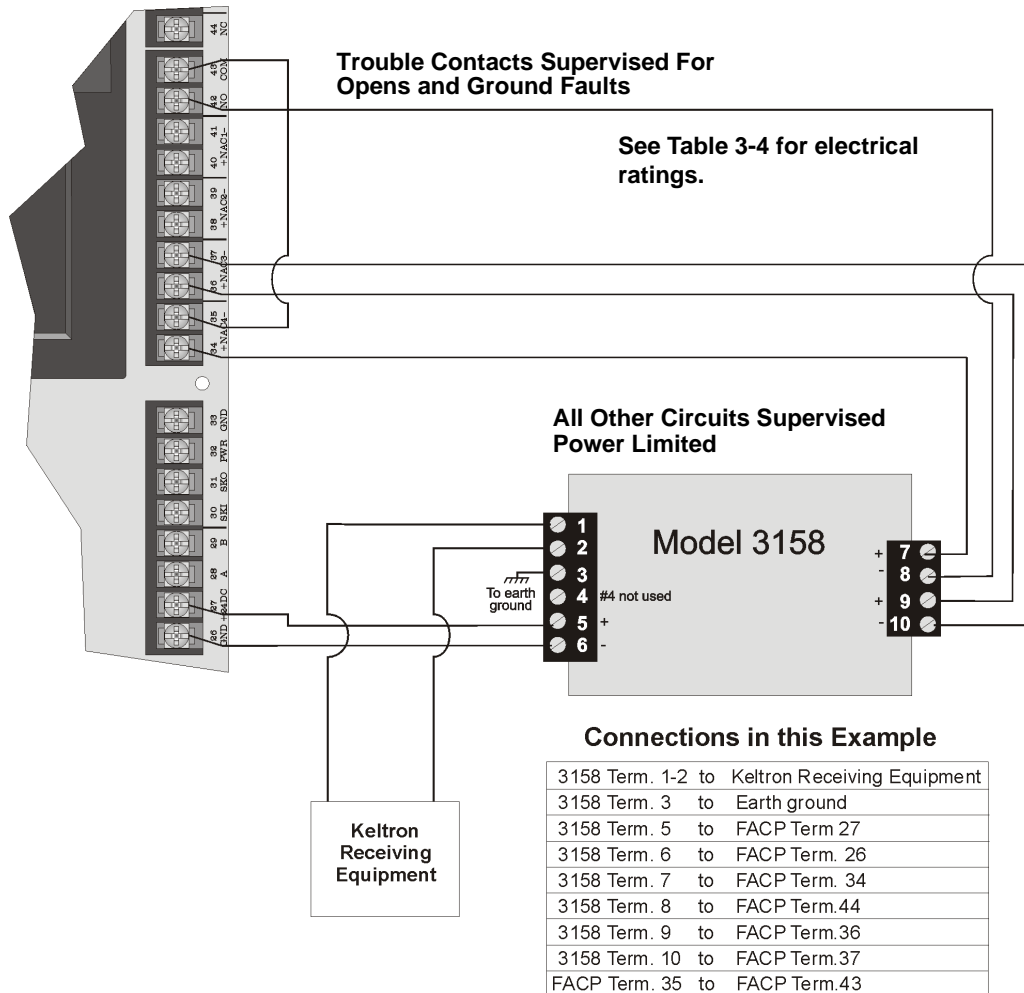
44 NC
43 COM
42 NO
41 +NAC1-
40 +NAC1-
39 +NAC2-
38 +NAC2-
37 +NAC3-
36 +NAC3-
35 +NAC4-
34 +NAC4-

Trouble Contacts Supervised For Opens and Ground Faults

See Table 3-4 for electrical ratings.

33 GND
32 PWR
31 SKO
30 SKI
29 B
28 A
27 +24DC
26 GND

All Other Circuits Supervised Power Limited

Model 3158

1
2
3
To earth ground
4 #4 not used
5 +
6 -

+ 7
- 8
+ 9
- 10

Keltron Receiving Equipment

Connections in this Example

| | | |
|---|---|---|
| 3158 Term. 1-2 | to | Keltron Receiving Equipment |
| 3158 Term. 3 | to | Earth ground |
| 3158 Term. 5 | to | FACP Term 27 |
| 3158 Term. 6 | to | FACP Term. 26 |
| 3158 Term. 7 | to | FACP Term. 34 |
| 3158 Term. 8 | to | FACP Term.44 |
| 3158 Term. 9 | to | FACP Term.36 |
| 3158 Term. 10 | to | FACP Term.37 |
| FACP Term. 35 | to | FACP Term.43 |